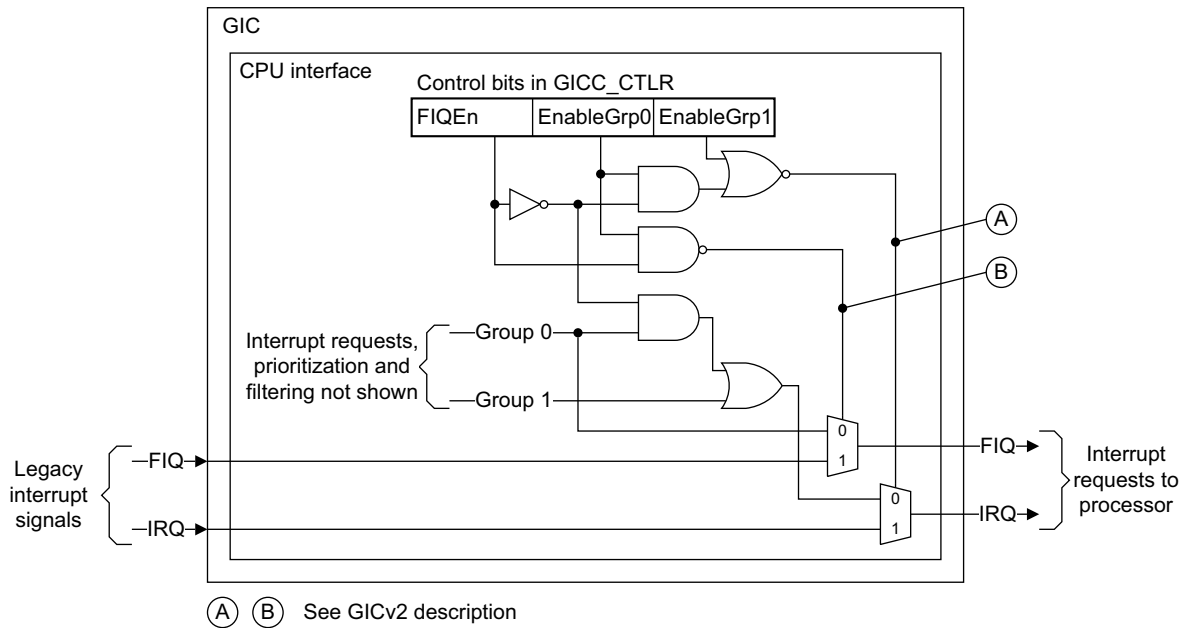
GIC

CPU interface

Control bits in GICC_CTLR

FIQEn | EnableGrp0 | EnableGrp1

A

B

Interrupt requests, prioritization and filtering not shown

Group 0

Group 1

0

1

0

1

Legacy interrupt signals

FIQ

IRQ

FIQ

IRQ

Interrupt requests to processor

(A) (B) See GICv2 description